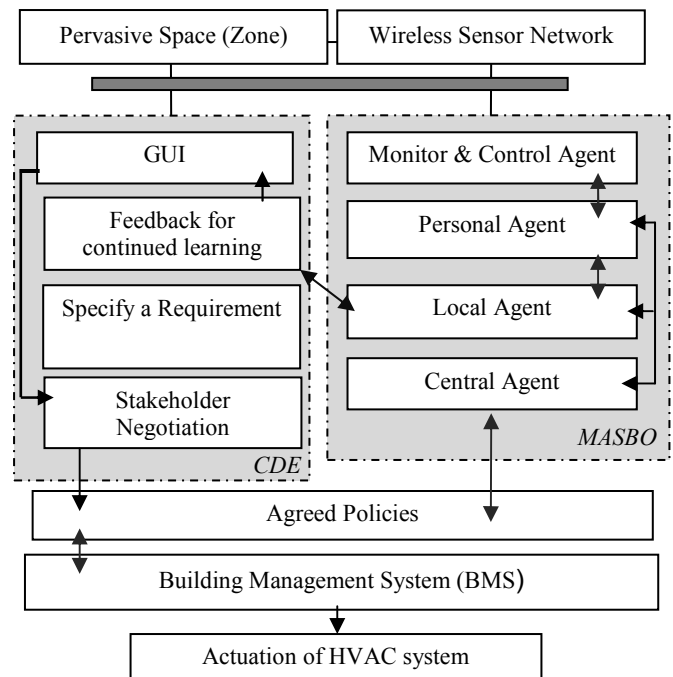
Pervasive Space (Zone)
Wireless Sensor Network

GUI
Feedback for continued learning
Specify a Requirement
Stakeholder Negotiation
CDE

Monitor & Control Agent
Personal Agent
Local Agent
Central Agent
MASBO

Agreed Policies
Building Management System (BMS)
Actuation of HVAC system